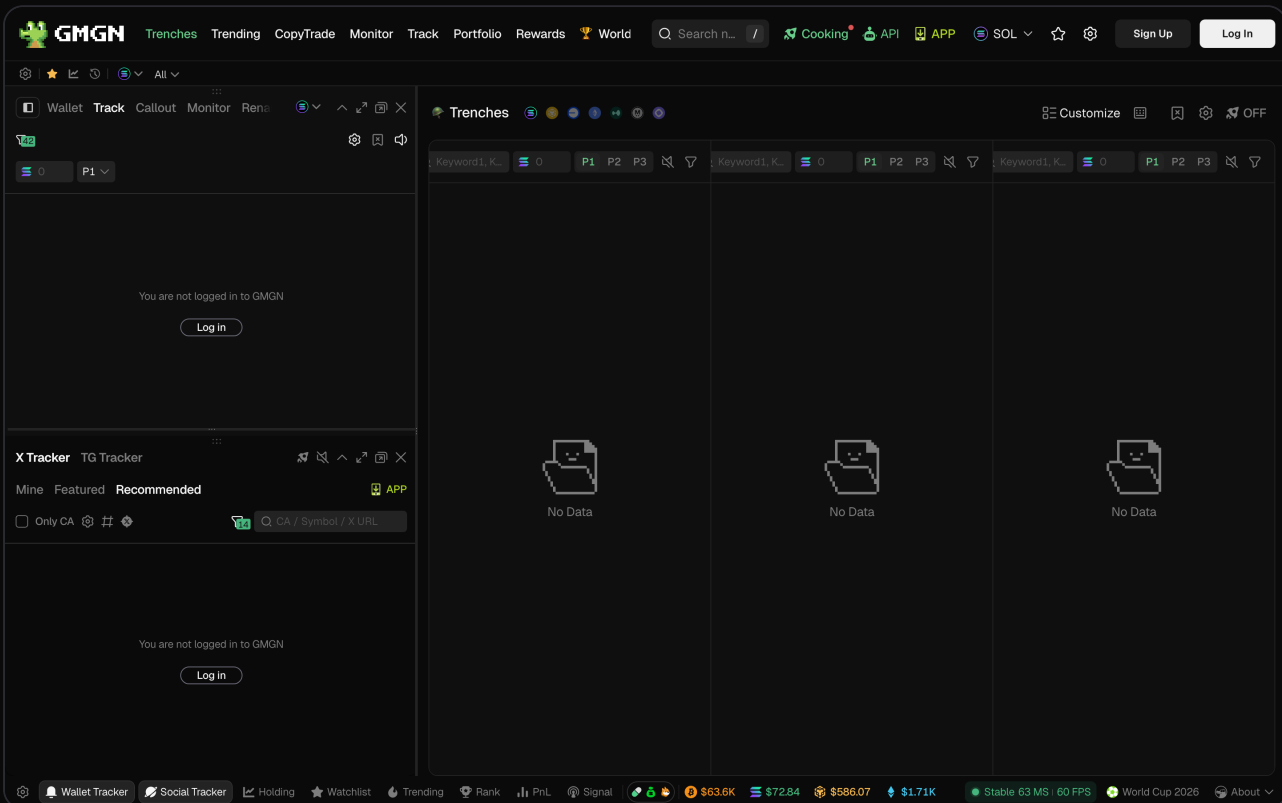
GMGN Trenches Trending CopyTrade Monitor Track Portfolio Rewards World Search n... / Cooking API APP SOL Sign Up Log In

All

Wallet Track Callout Monitor Rena

42

0 P1

You are not logged in to GMGN

Log in

X Tracker TG Tracker

Mine Featured Recommended APP

Only CA

14 CA / Symbol / X URL

You are not logged in to GMGN

Log in

Trenches

Customize OFF

Keyword1, K... 0 P1 P2 P3

Keyword1, K... 0 P1 P2 P3

Keyword1, K... 0 P1 P2 P3

No Data

No Data

No Data

Wallet Tracker Social Tracker Holding Watchlist Trending Rank PnL Signal $63.6K $72.84 $586.07 $1.71K Stable 63 MS | 60 FPS World Cup 2026 About